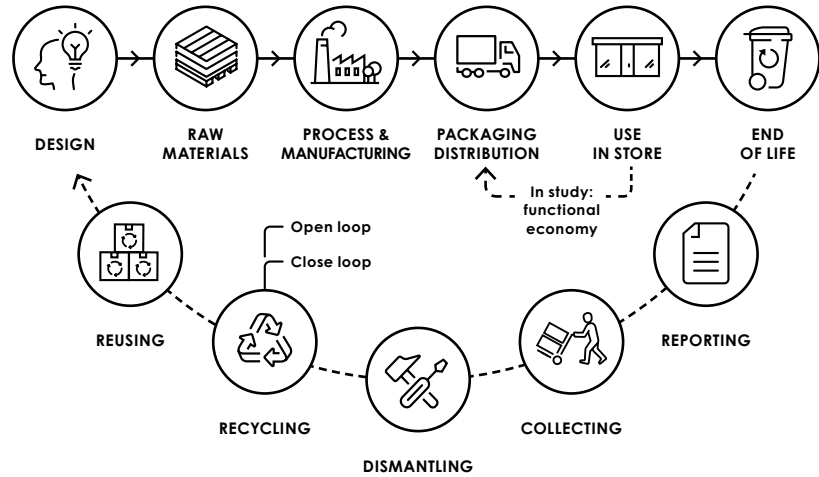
DESIGN

RAW MATERIALS

PROCESS & MANUFACTURING

PACKAGING DISTRIBUTION

USE IN STORE

END OF LIFE

In study: functional economy

Open loop

Close loop

REUSING

RECYCLING

DISMANTLING

COLLECTING

REPORTING